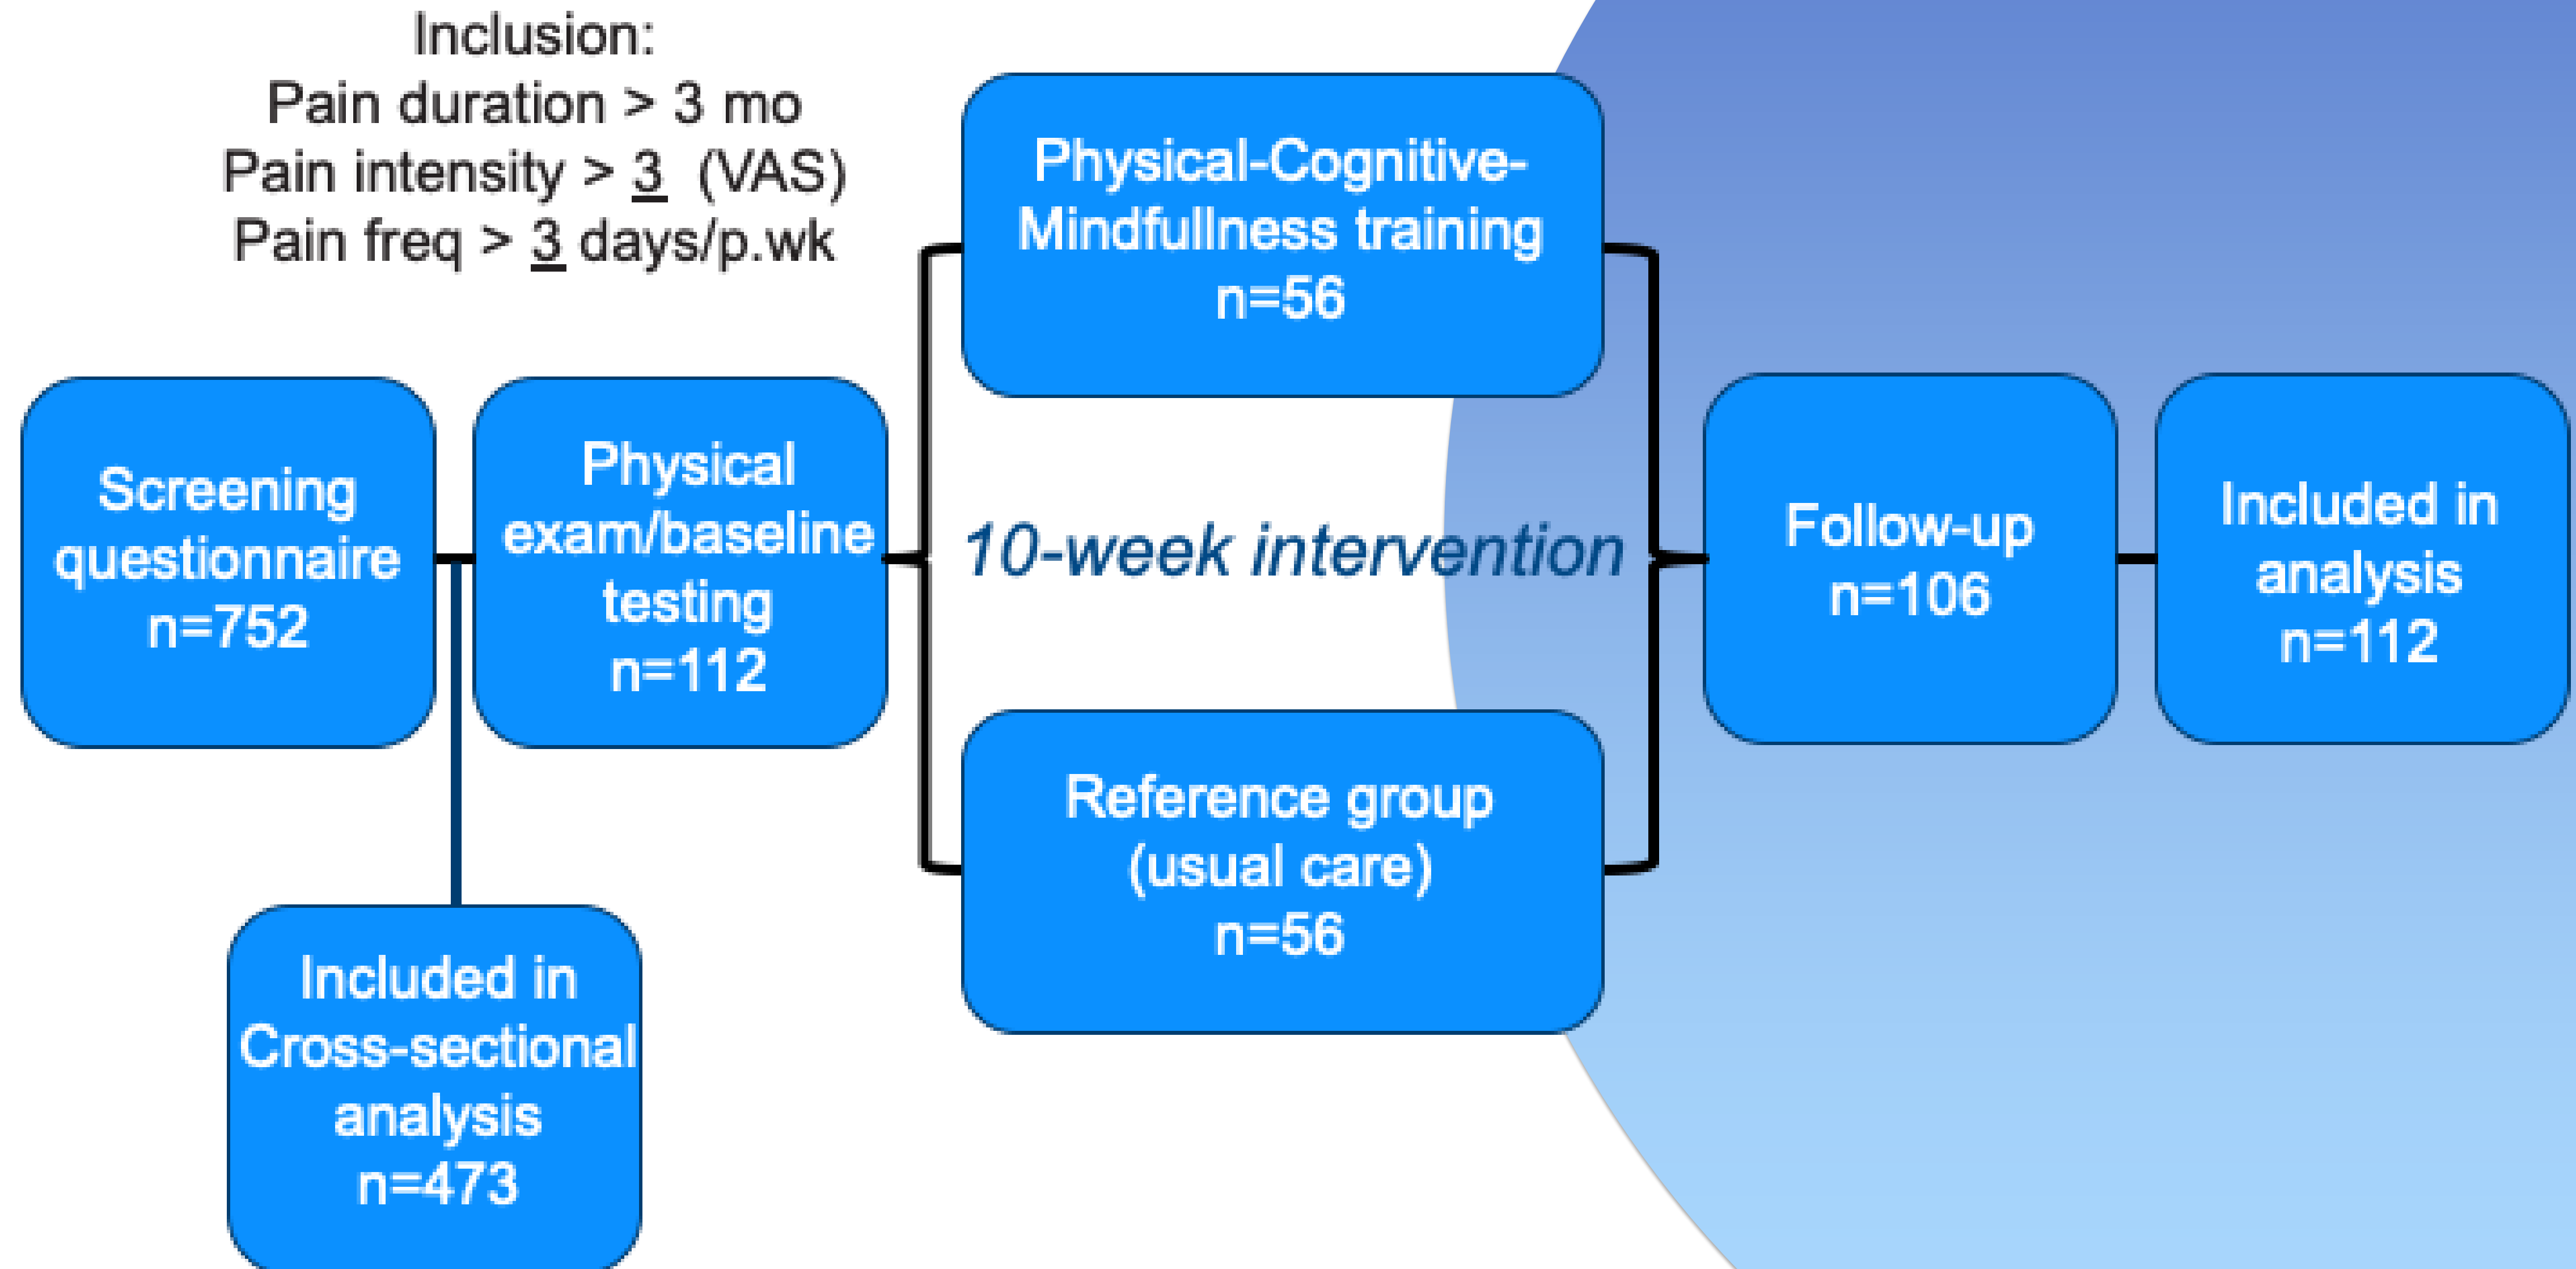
Inclusion:
Pain duration > 3 mo
Pain intensity > 3 (VAS)
Pain freq > 3 days/p.wk

Screening questionnaire n=752

Physical exam/baseline testing n=112

Included in Cross-sectional analysis n=473

Physical-Cognitive-Mindfullness training n=56

10-week intervention

Reference group (usual care) n=56

Follow-up n=106

Included in analysis n=112